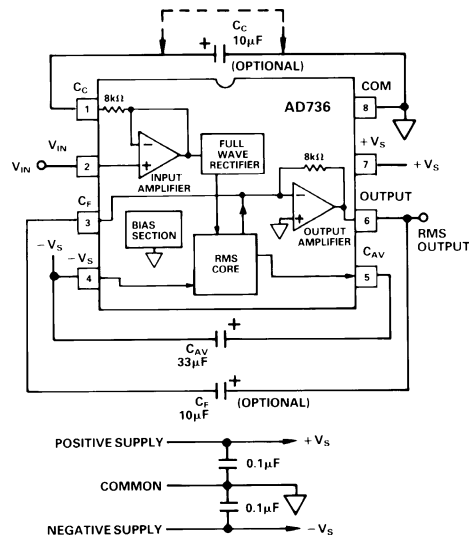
$C_C$
$10\mu F$
+
(OPTIONAL)
$C_C$
1
$8k\Omega$
AD736
COM
8
$V_{IN}$
$V_{IN}$
2
INPUT AMPLIFIER
FULL WAVE RECTIFIER
$8k\Omega$
$+V_S$
7
$+V_S$
OUTPUT
$C_F$
3
6
RMS OUTPUT
BIAS SECTION
OUTPUT AMPLIFIER
$C_{AV}$
$-V_S$
$-V_S$
4
RMS CORE
5
+
$C_{AV}$
$33\mu F$
+
$C_F$
$10\mu F$
(OPTIONAL)
POSITIVE SUPPLY
$+V_S$
$0.1\mu F$
COMMON
$0.1\mu F$
NEGATIVE SUPPLY
$-V_S$